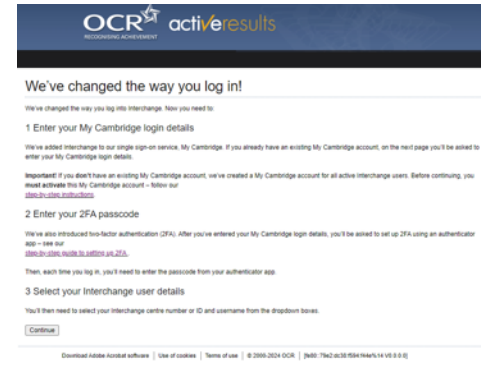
OCR RECOGNISING ACHIEVEMENT activeresults

We've changed the way you log in!

We've changed the way you log into Interchange. Now you need to:

1 Enter your My Cambridge login details

We've added Interchange to our single sign-on service, My Cambridge. If you already have an existing My Cambridge account, on the next page you'll be asked to enter your My Cambridge login details.

Important! If you don't have an existing My Cambridge account, we've created a My Cambridge account for all active Interchange users. Before continuing, you must activate this My Cambridge account – follow our step-by-step instructions.

2 Enter your 2FA passcode

We've also introduced two-factor authentication (2FA). After you've entered your My Cambridge login details, you'll be asked to set up 2FA using an authenticator app – see our step-by-step guide to setting up 2FA.

Then, each time you log in, you'll need to enter the passcode from your authenticator app.

3 Select your Interchange user details

You'll then need to select your Interchange centre number or ID and username from the dropdown boxes.

Continue

Download Adobe Acrobat software | Use of cookies | Terms of use | © 2000-2024 OCR | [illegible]